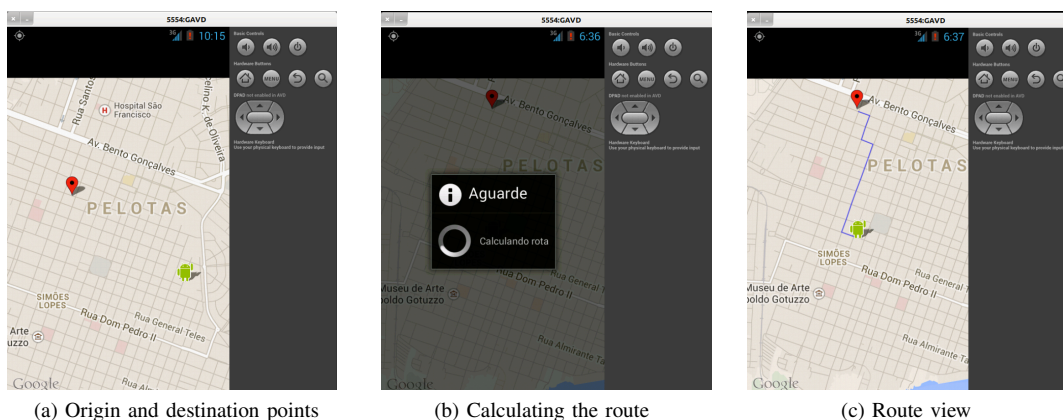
5554:GAVD

10:15

Basic Controls

Hardware Buttons

MENU

DPAD not enabled in AVD

Hardware Keyboard
Use your physical keyboard to provide input

Rua Santos

Hospital São Francisco

Celino K. de Oliveira

Av. Bento Gonçalves

PELOTAS

SIMÕES LOPES

Rua Dom Pedro II

Rua General Teles

Arte
uzzo

Rua Al

Google

(a) Origin and destination points

5554:GAVD

6:36

Basic Controls

Hardware Buttons

MENU

DPAD not enabled in AVD

Hardware Keyboard
Use your physical keyboard to provide input

Av. Bento Gonçalves

PELOTAS

Aguarde

Calculando rota

Museu de Arte
oldo Gotuzzo

Rua Dom Pedro II

Rua General

Rua Almirante Ta

Google

(b) Calculating the route

5554:GAVD

6:37

Basic Controls

Hardware Buttons

MENU

DPAD not enabled in AVD

Hardware Keyboard
Use your physical keyboard to provide input

Av. Bento Gonçalves

PELOTAS

SIMÕES LOPES

Museu de Arte
oldo Gotuzzo

Rua Dom Pedro II

Rua General

Rua Almirante Ta

Google

(c) Route view